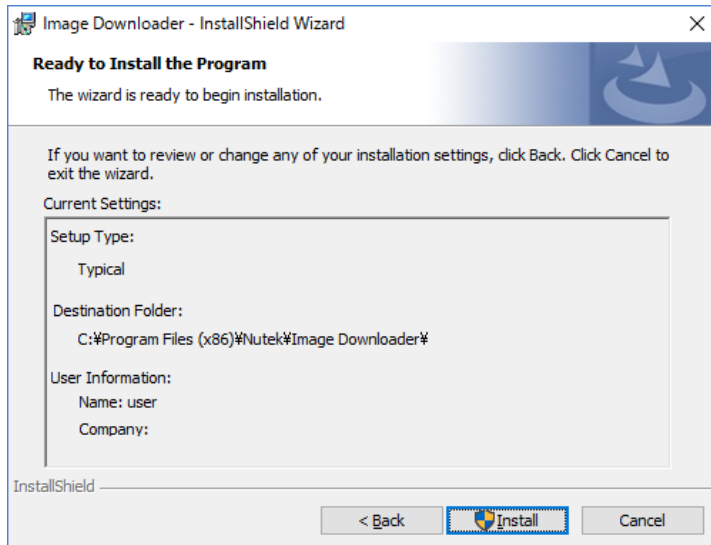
Image Downloader - InstallShield Wizard

×

Ready to Install the Program

The wizard is ready to begin installation.

If you want to review or change any of your installation settings, click Back. Click Cancel to exit the wizard.

Current Settings:

Setup Type:

Typical

Destination Folder:

C:¥Program Files (x86)¥Nutek¥Image Downloader¥

User Information:

Name: user

Company:

InstallShield

< Back

Install

Cancel